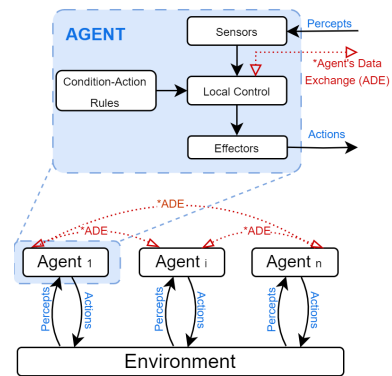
AGENT

Sensors

Percepts

*Agent's Data Exchange (ADE)

Condition-Action Rules

Local Control

Effectors

Actions

*ADE

*ADE

*ADE

Agent 1

Agent i

Agent n

Percepts

Actions

Percepts

Actions

Percepts

Actions

Environment